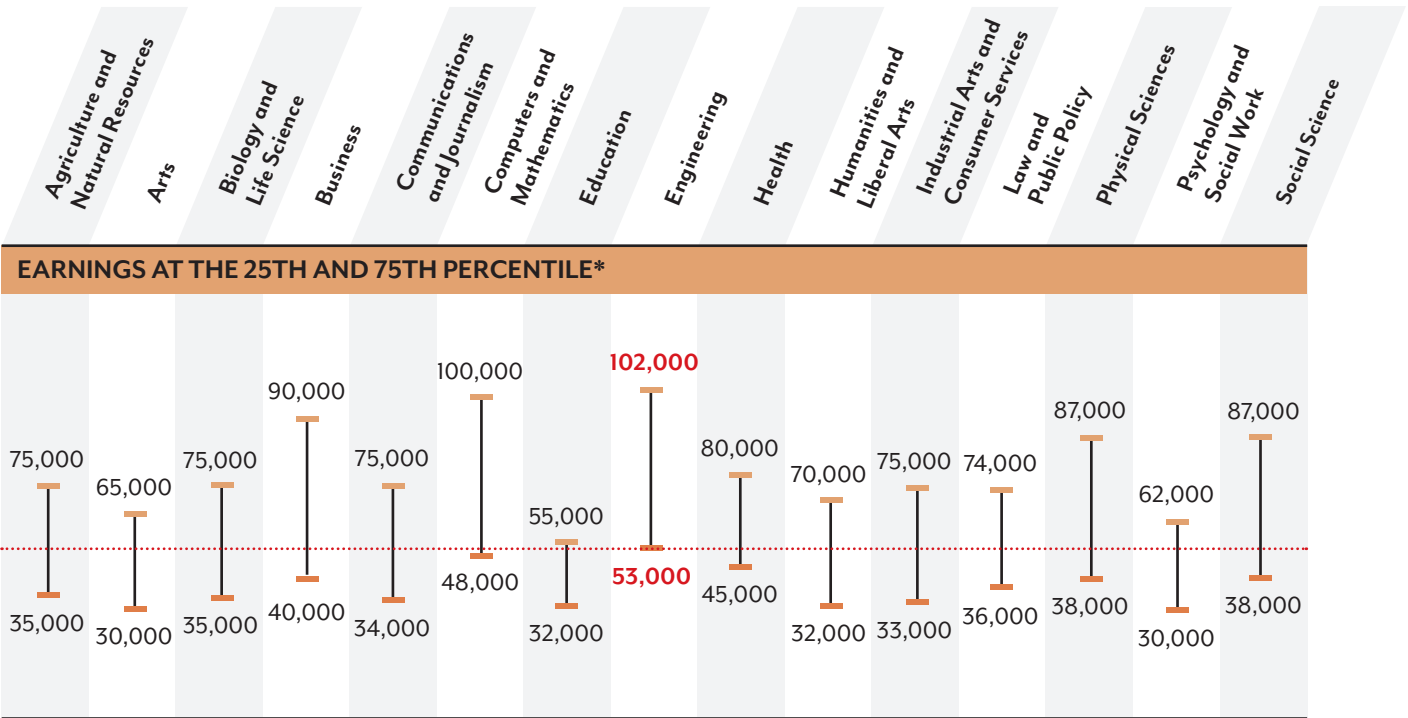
Agriculture and Natural Resources

Arts

Biology and Life Science

Business

Communications and Journalism

Computers and Mathematics

Education

Engineering

Health

Humanities and Liberal Arts

Industrial Arts and Consumer Services

Law and Public Policy

Physical Sciences

Psychology and Social Work

Social Science

EARNINGS AT THE 25TH AND 75TH PERCENTILE*

| Agriculture and Natural Resources | Arts | Biology and Life Science | Business | Communications and Journalism | Computers and Mathematics | Education | Engineering | Health | Humanities and Liberal Arts | Industrial Arts and Consumer Services | Law and Public Policy | Physical Sciences | Psychology and Social Work | Social Science |
|---|---|---|---|---|---|---|---|---|---|---|---|---|---|---|
| 75,000 | 65,000 | 75,000 | 90,000 | 75,000 | 100,000 | 55,000 | 102,000 | 80,000 | 70,000 | 75,000 | 74,000 | 87,000 | 62,000 | 87,000 |
| 35,000 | 30,000 | 35,000 | 40,000 | 34,000 | 48,000 | 32,000 | 53,000 | 45,000 | 32,000 | 33,000 | 36,000 | 38,000 | 30,000 | 38,000 |